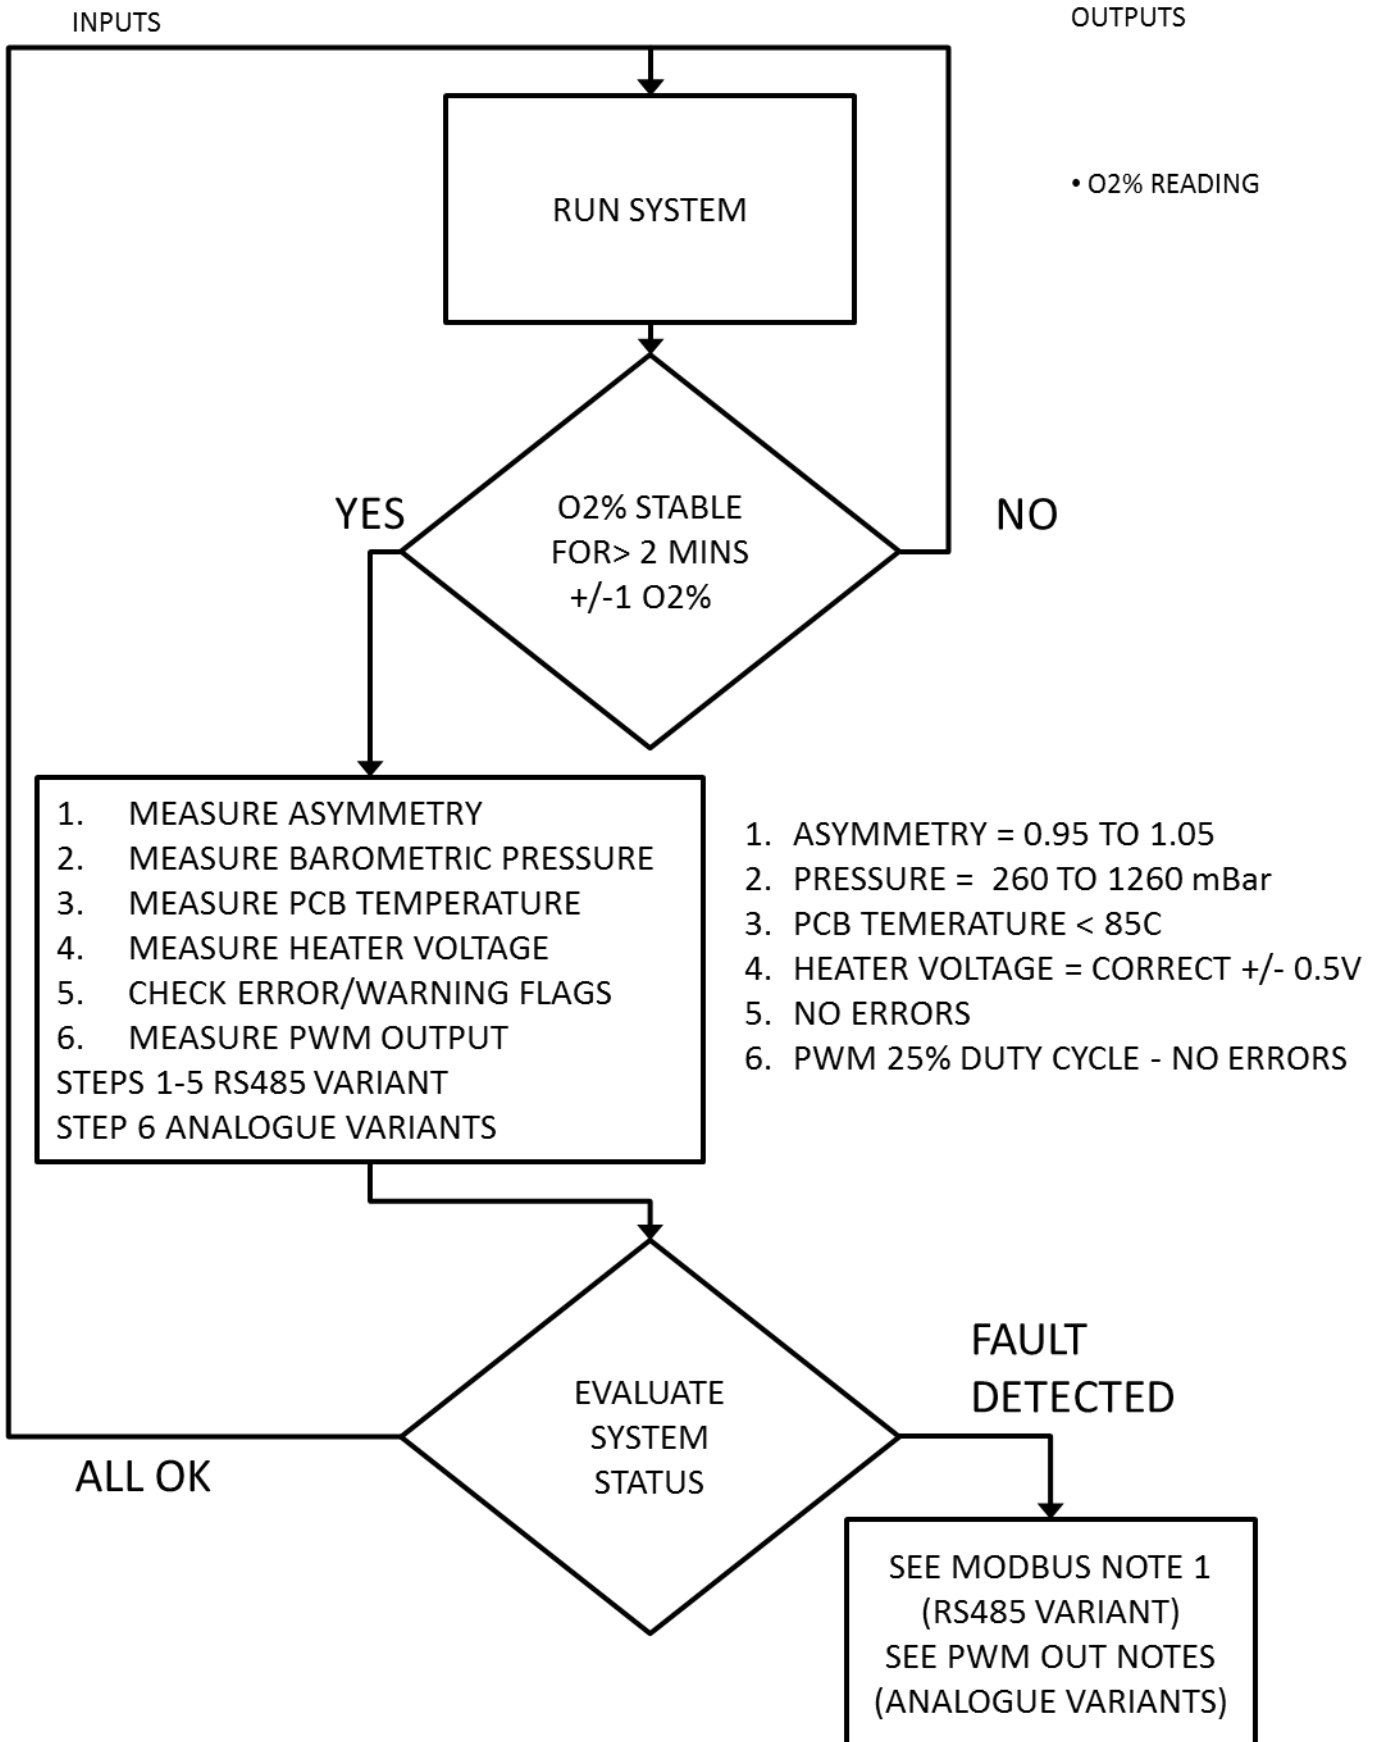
INPUTS

OUTPUTS

RUN SYSTEM

• O2% READING

YES

O2% STABLE FOR> 2 MINS +/-1 O2%

NO

1. MEASURE ASYMMETRY
2. MEASURE BAROMETRIC PRESSURE
3. MEASURE PCB TEMPERATURE
4. MEASURE HEATER VOLTAGE
5. CHECK ERROR/WARNING FLAGS
6. MEASURE PWM OUTPUT
STEPS 1-5 RS485 VARIANT
STEP 6 ANALOGUE VARIANTS

1. ASYMMETRY = 0.95 TO 1.05
2. PRESSURE = 260 TO 1260 mBar
3. PCB TEMERATURE < 85C
4. HEATER VOLTAGE = CORRECT +/- 0.5V
5. NO ERRORS
6. PWM 25% DUTY CYCLE - NO ERRORS

FAULT DETECTED

EVALUATE SYSTEM STATUS

ALL OK

SEE MODBUS NOTE 1 (RS485 VARIANT) SEE PWM OUT NOTES (ANALOGUE VARIANTS)